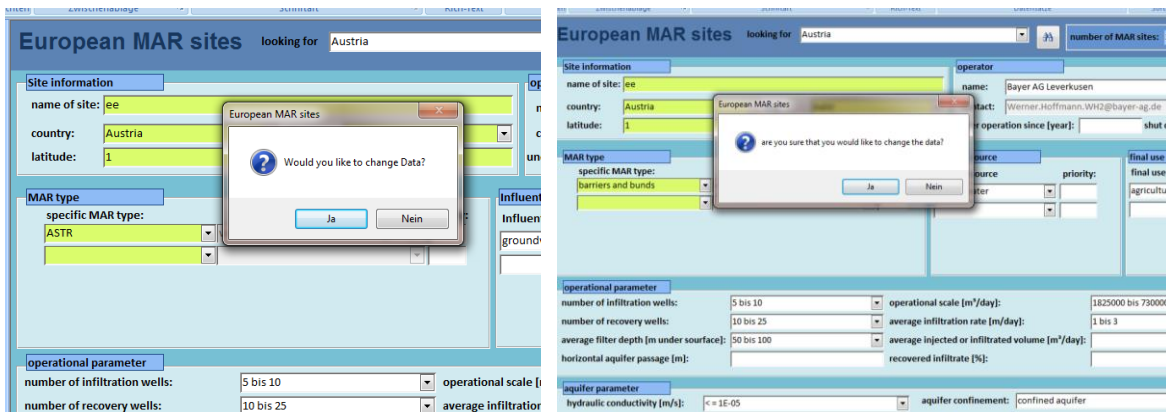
Zwischenablage Schriftart Rich-Text

European MAR sites looking for Austria

Site information

name of site: ee

country: Austria

latitude: 1

European MAR sites

Would you like to change Data?

Ja Nein

MAR type

specific MAR type:

ASTR

Influent

groundw

operational parameter

number of infiltration wells: 5 bis 10 operational scale [

number of recovery wells: 10 bis 25 average infiltrati

Zwischenablage Schriftart Rich-Text Datenbank

European MAR sites looking for Austria number of MAR sites:

Site information

name of site: ee

country: Austria

latitude: 1

operator

name: Bayer AG Leverkusen

contact: Werner.Hoffmann.WH2@bayer-ag.de

operation since [year]: shut o

European MAR sites

are you sure that you would like to change the data?

Ja Nein

MAR type

specific MAR type:

barriers and bunds

source

priority:

final use

final use

agricultu

operational parameter

number of infiltration wells: 5 bis 10 operational scale [m³/day]: 1825000 bis 730000

number of recovery wells: 10 bis 25 average infiltration rate [m/day]: 1 bis 3

average filter depth [m under surface]: 50 bis 100 average injected or infiltrated volume [m³/day]:

horizontal aquifer passage [m]: recovered infiltrate [%]:

aquifer parameter

hydraulic conductivity [m/s]: <=1E-05 aquifer confinement: confined aquifer